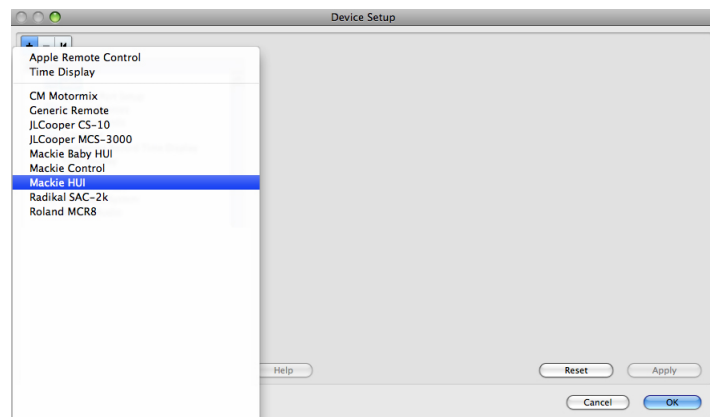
Device Setup

Apple Remote Control
Time Display

CM Motormix
Generic Remote
JLCooper CS-10
JLCooper MCS-3000
Mackie Baby HUI
Mackie Control
Mackie HUI
Radikal SAC-2k
Roland MCR8

Help

Reset

Apply

Cancel

OK